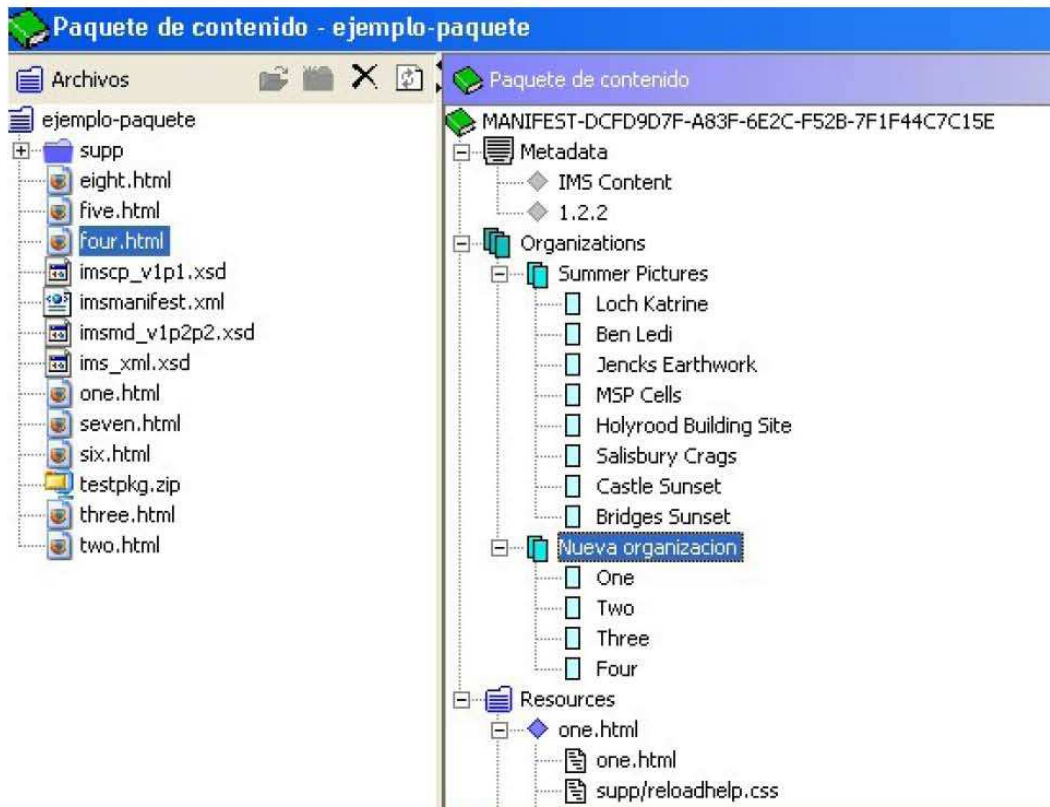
Paquete de contenido - ejemplo-paquete

Archivos

ejemplo-paquete
supp
eight.html
five.html
four.html
imscp_v1p1.xsd
imsmanifest.xml
imsmd_v1p2p2.xsd
ims_xml.xsd
one.html
seven.html
six.html
testpkg.zip
three.html
two.html

Paquete de contenido

MANIFEST-DCFD9D7F-A83F-6E2C-F52B-7F1F44C7C15E
Metadata
IMS Content
1.2.2
Organizations
Summer Pictures
Loch Katrine
Ben Ledi
Jencks Earthwork
MSP Cells
Holyrood Building Site
Salisbury Crags
Castle Sunset
Bridges Sunset
Nueva organizacion
One
Two
Three
Four
Resources
one.html
one.html
supp/reloadhelp.css